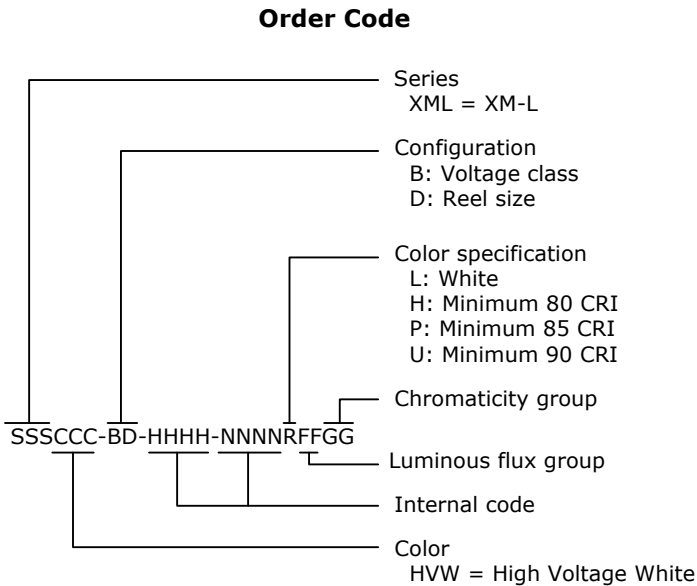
**Order Code**

Series
XML = XM-L

Configuration
B: Voltage class
D: Reel size

Color specification
L: White
H: Minimum 80 CRI
P: Minimum 85 CRI
U: Minimum 90 CRI

Chromaticity group

SSSCCC-BD-HHHH-NNNNRFFGG

Luminous flux group

Internal code

Color
HVW = High Voltage White